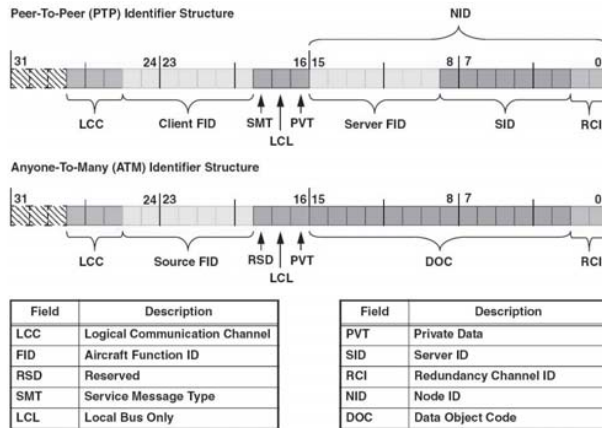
Peer-To-Peer (PTP) Identifier Structure

NID

31 24 23 16 15 8 7 0

LCC Client FID SMT LCL PVT Server FID SID RCI

Anyone-To-Many (ATM) Identifier Structure

31 24 23 16 15 8 7 0

LCC Source FID RSD LCL PVT DOC RCI

| Field | Description |
|---|---|
| LCC | Logical Communication Channel |
| FID | Aircraft Function ID |
| RSD | Reserved |
| SMT | Service Message Type |
| LCL | Local Bus Only |

| Field | Description |
|---|---|
| PVT | Private Data |
| SID | Server ID |
| RCI | Redundancy Channel ID |
| NID | Node ID |
| DOC | Data Object Code |